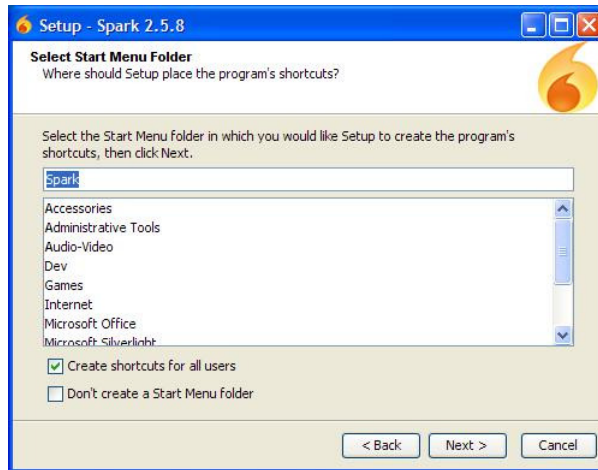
Setup - Spark 2.5.8

Select Start Menu Folder
Where should Setup place the program's shortcuts?

Select the Start Menu folder in which you would like Setup to create the program's shortcuts, then click Next.

Spark

Accessories
Administrative Tools
Audio-Video
Dev
Games
Internet
Microsoft Office
Microsoft Silverlight

Create shortcuts for all users

Don't create a Start Menu folder

< Back
Next >
Cancel